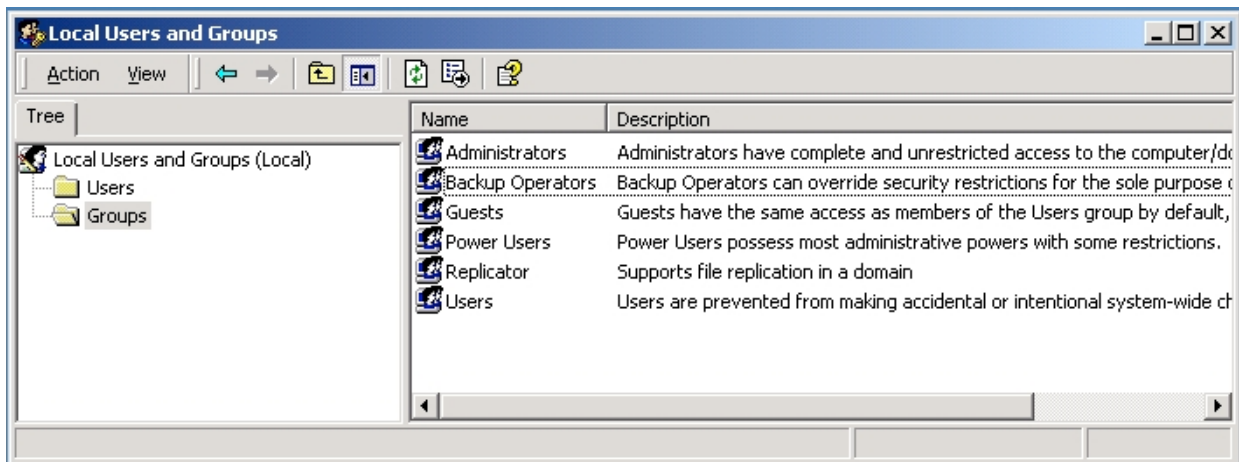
Local Users and Groups

Action View

Tree

Local Users and Groups (Local)
Users
Groups

| Name | Description |
|---|---|
| Administrators | Administrators have complete and unrestricted access to the computer/d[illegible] |
| Backup Operators | Backup Operators can override security restrictions for the sole purpose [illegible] |
| Guests | Guests have the same access as members of the Users group by default, |
| Power Users | Power Users possess most administrative powers with some restrictions. |
| Replicator | Supports file replication in a domain |
| Users | Users are prevented from making accidental or intentional system-wide c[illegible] |